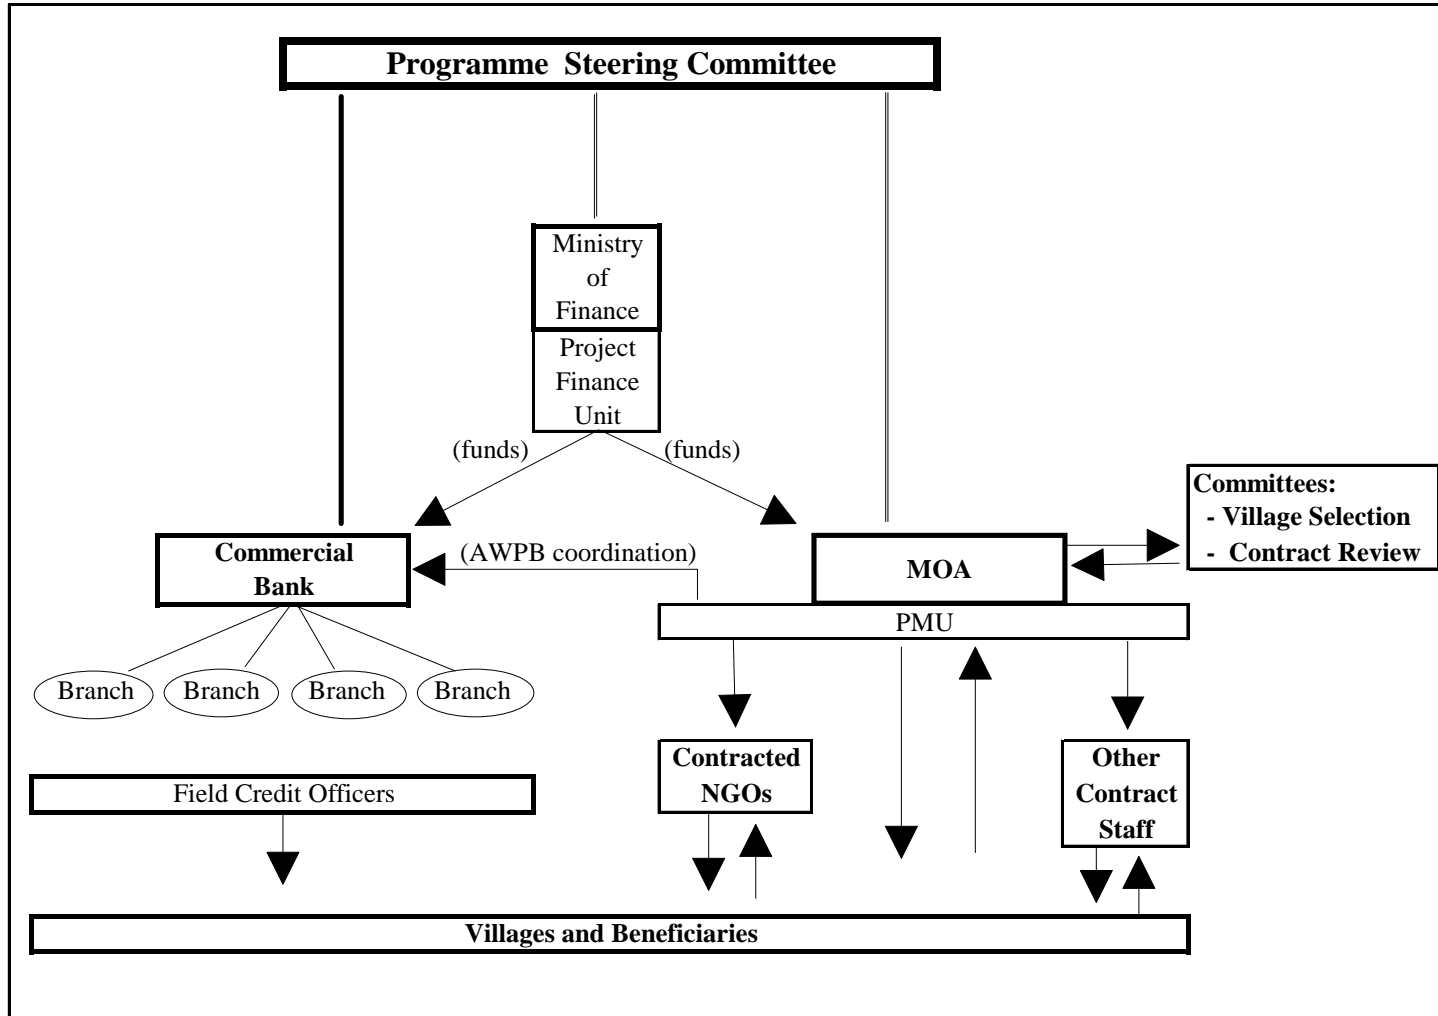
Programme Steering Committee

Ministry of Finance

Project Finance Unit

(funds)

(funds)

Commercial Bank

(AWPB coordination)

MOA

Committees:
- Village Selection
- Contract Review

PMU

Branch

Branch

Branch

Branch

Contracted NGOs

Other Contract Staff

Field Credit Officers

Villages and Beneficiaries